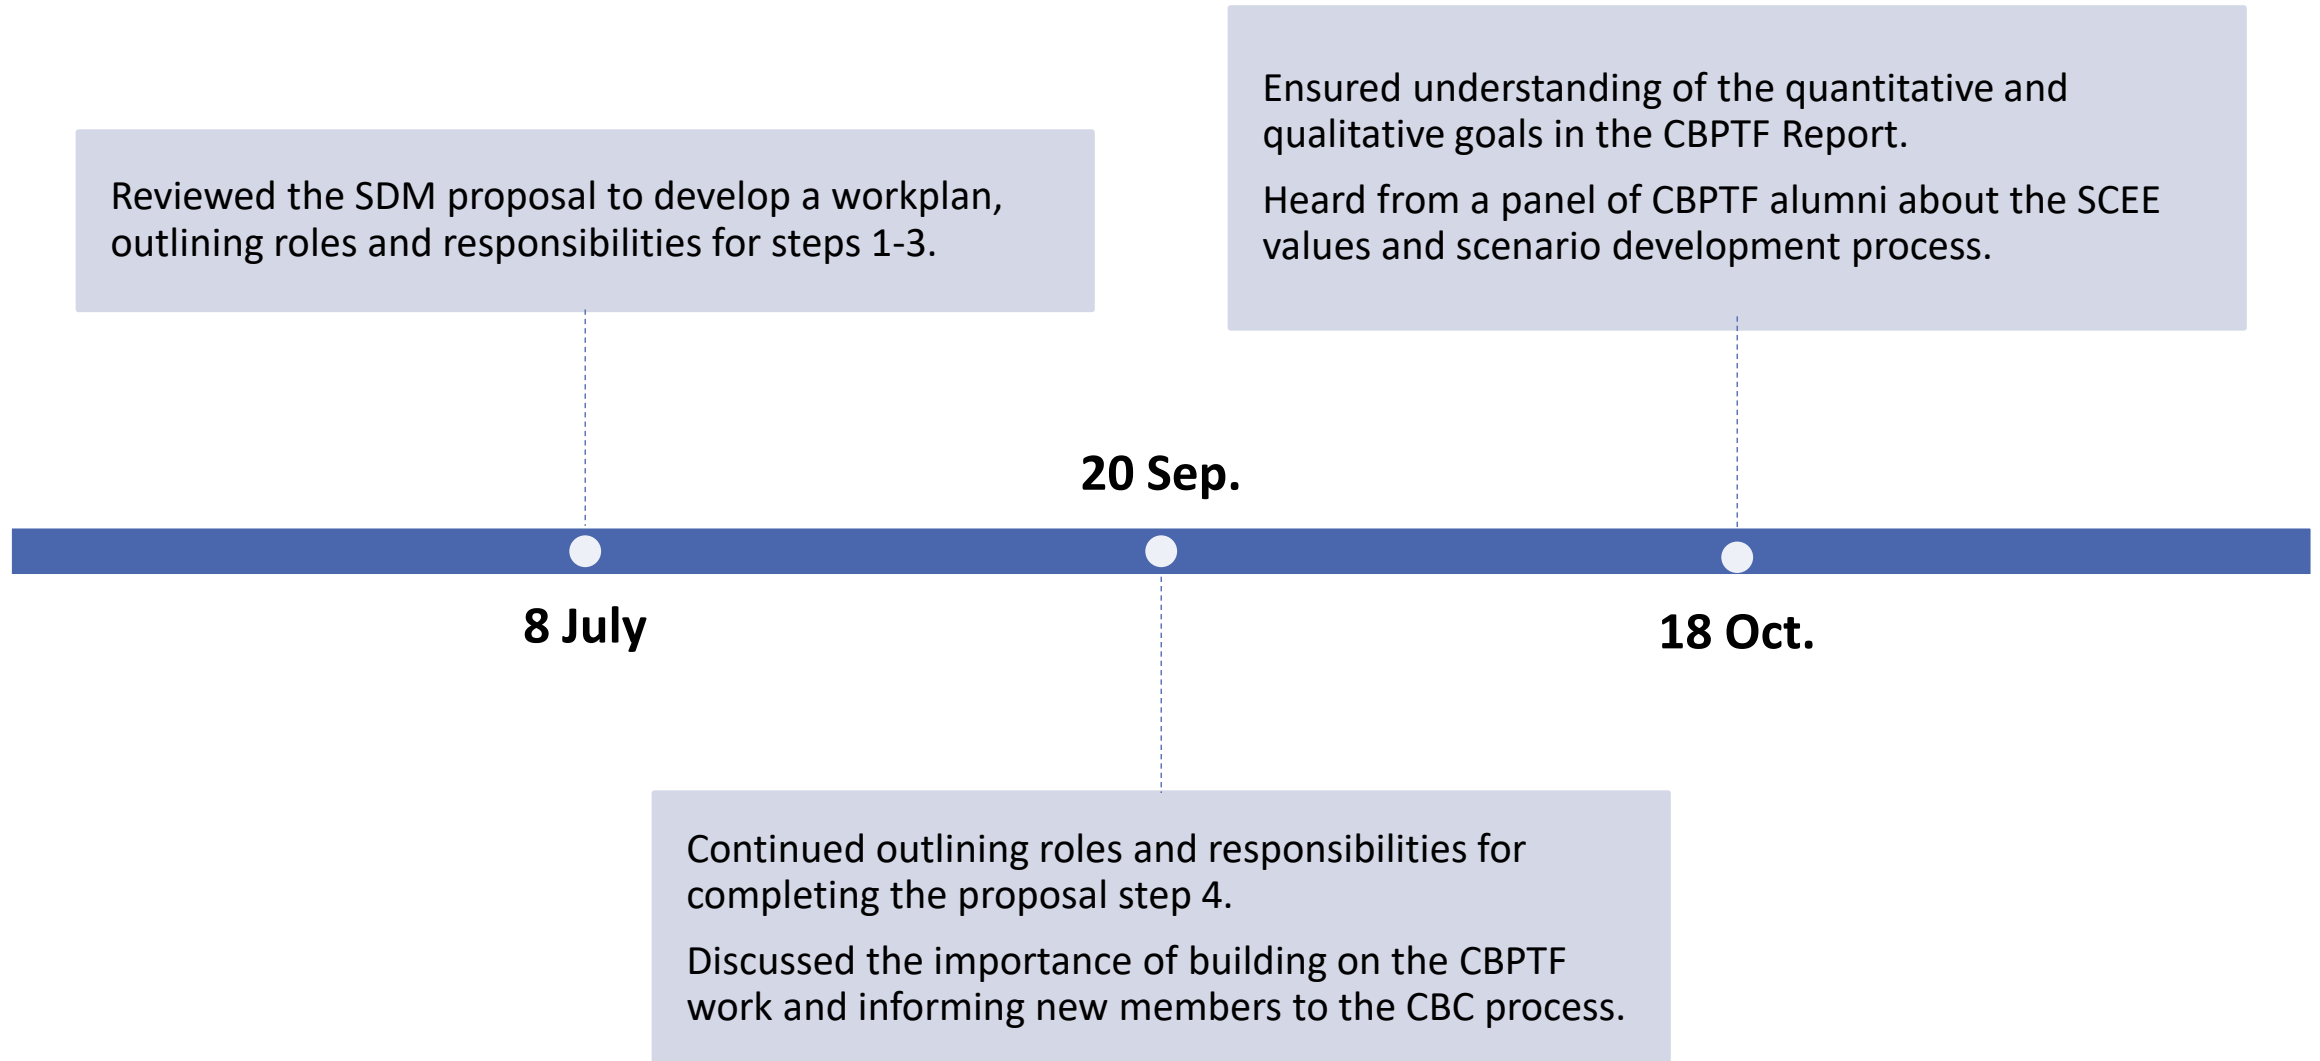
Ensured understanding of the quantitative and qualitative goals in the CBPTF Report.

Heard from a panel of CBPTF alumni about the SCEE values and scenario development process.

Reviewed the SDM proposal to develop a workplan, outlining roles and responsibilities for steps 1-3.

20 Sep.

8 July

18 Oct.

Continued outlining roles and responsibilities for completing the proposal step 4.

Discussed the importance of building on the CBPTF work and informing new members to the CBC process.